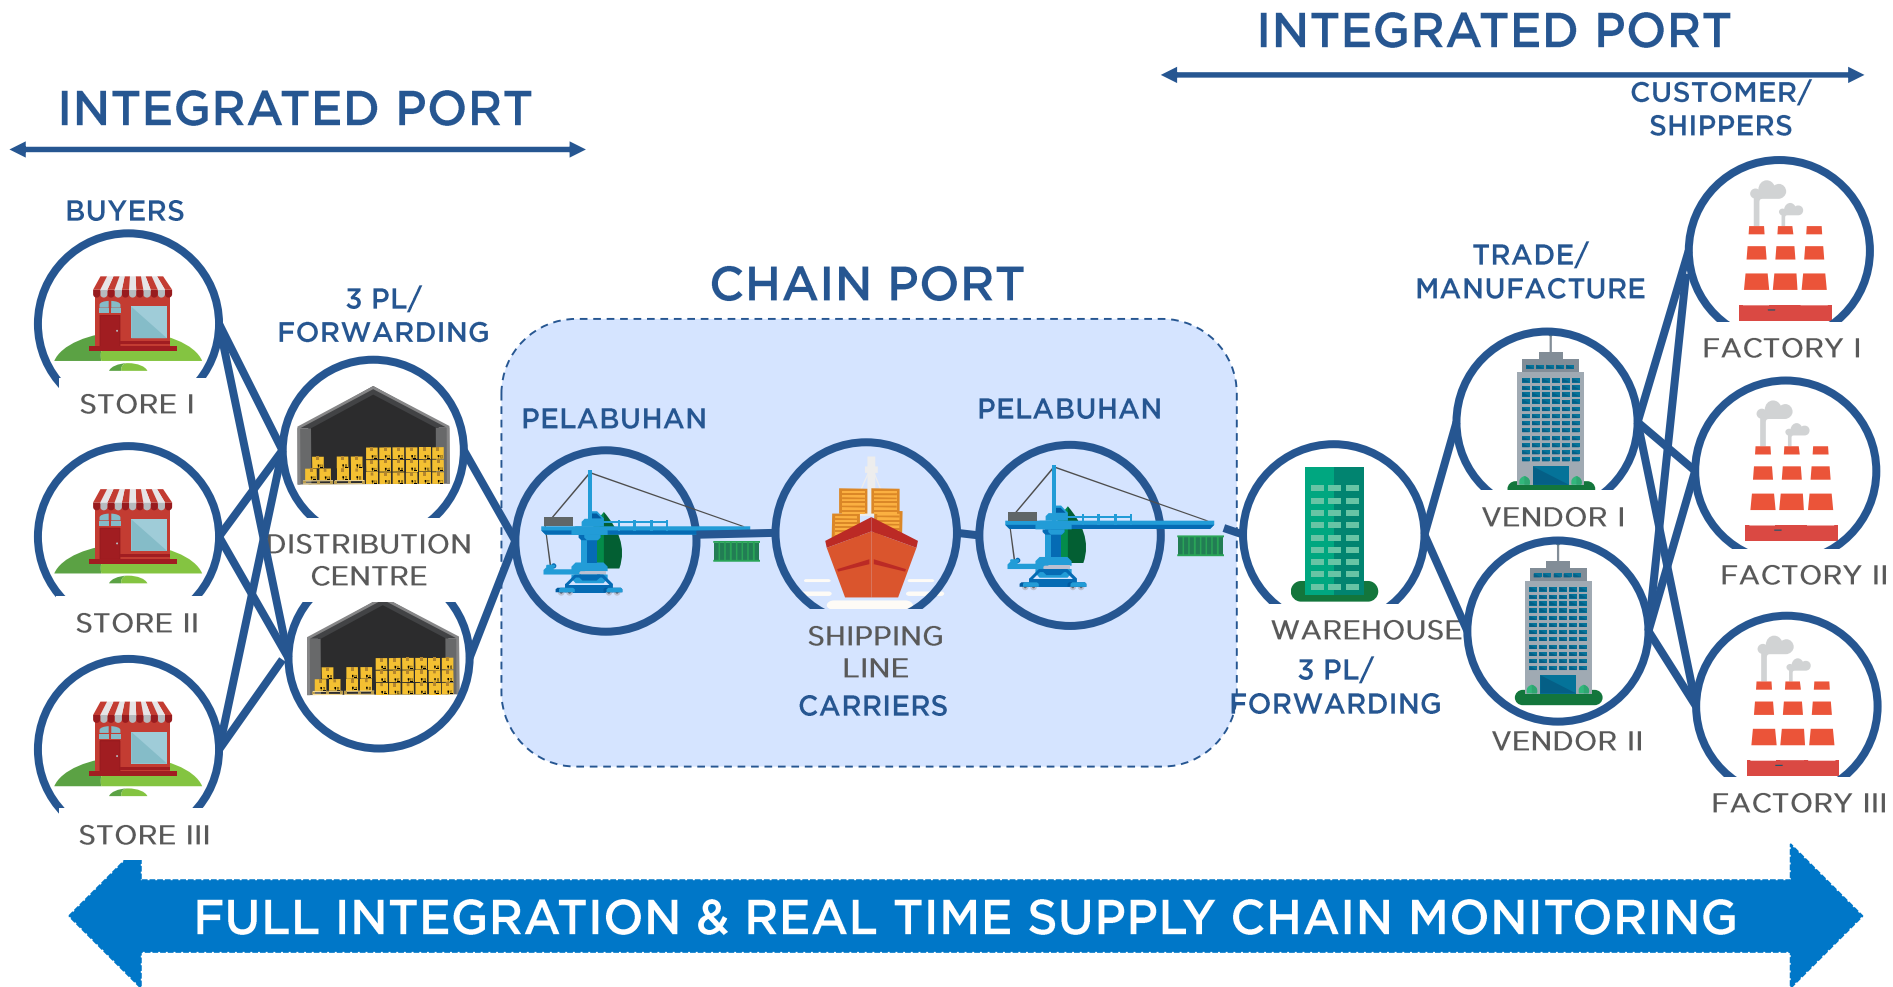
INTEGRATED PORT

INTEGRATED PORT

CUSTOMER/ SHIPPERS

BUYERS

3 PL/ FORWARDING

CHAIN PORT

TRADE/ MANUFACTURE

STORE I

FACTORY I

PELABUHAN

PELABUHAN

VENDOR I

DISTRIBUTION CENTRE

FACTORY II

STORE II

SHIPPING LINE

WAREHOUSE

3 PL/ FORWARDING

CARRIERS

VENDOR II

FACTORY III

STORE III

FULL INTEGRATION & REAL TIME SUPPLY CHAIN MONITORING